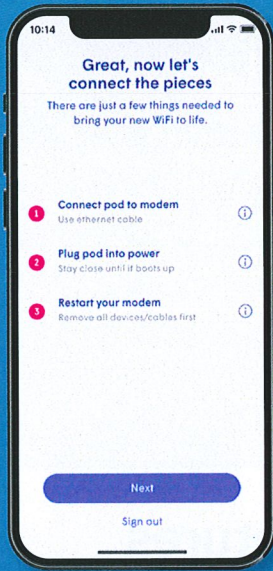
10:14

Great, now let's connect the pieces

There are just a few things needed to bring your new WiFi to life.

1 Connect pod to modem
Use ethernet cable

2 Plug pod into power
Stay close until it boots up

3 Restart your modem
Remove all devices/cables first

Next

Sign out